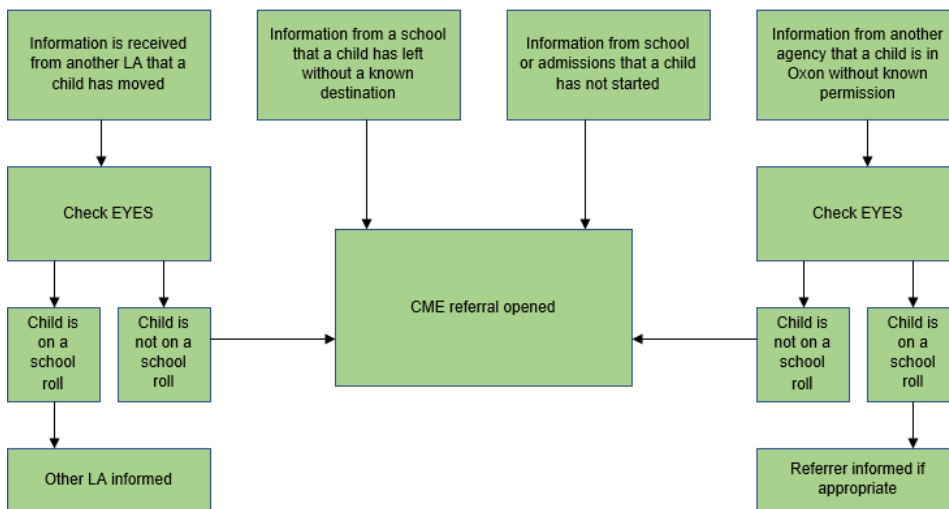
Information is received from another LA that a child has moved

Information from a school that a child has left without a known destination

Information from school or admissions that a child has not started

Information from another agency that a child is in Oxon without known permission

Check EYES

CME referral opened

Check EYES

Child is on a school roll

Child is not on a school roll

Child is not on a school roll

Child is on a school roll

Other LA informed

Referrer informed if appropriate